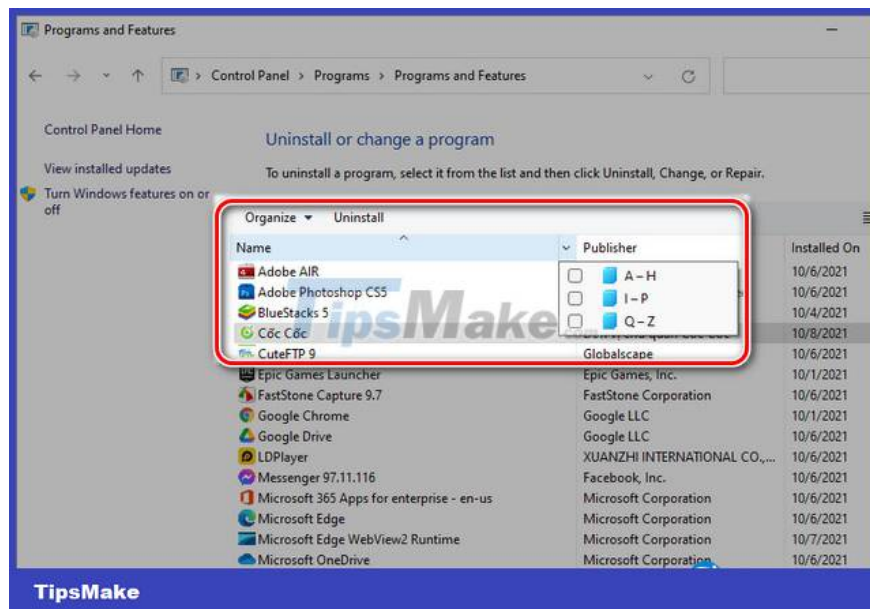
Programs and Features

Control Panel > Programs > Programs and Features

Control Panel Home

View installed updates

Turn Windows features on or off

Uninstall or change a program

To uninstall a program, select it from the list and then click Uninstall, Change, or Repair.

Organize ▾ Uninstall

| Name | Publisher | Installed On |
|---|---|---|
| Adobe AIR | | 10/6/2021 |
| Adobe Photoshop CS5 | | 10/6/2021 |
| BlueStacks 5 | | 10/4/2021 |
| Cốc Cốc | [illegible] | 10/8/2021 |
| CuteFTP 9 | Globalscape | 10/6/2021 |
| Epic Games Launcher | Epic Games, Inc. | 10/1/2021 |
| FastStone Capture 9.7 | FastStone Corporation | 10/6/2021 |
| Google Chrome | Google LLC | 10/1/2021 |
| Google Drive | Google LLC | 10/6/2021 |
| LDPlayer | XUANZHI INTERNATIONAL CO.,... | 10/6/2021 |
| Messenger 97.11.116 | Facebook, Inc. | 10/6/2021 |
| Microsoft 365 Apps for enterprise - en-us | Microsoft Corporation | 10/6/2021 |
| Microsoft Edge | Microsoft Corporation | 10/6/2021 |
| Microsoft Edge WebView2 Runtime | Microsoft Corporation | 10/7/2021 |
| Microsoft OneDrive | Microsoft Corporation | 10/6/2021 |

A – H
I – P
Q – Z

TipsMake

TipsMake